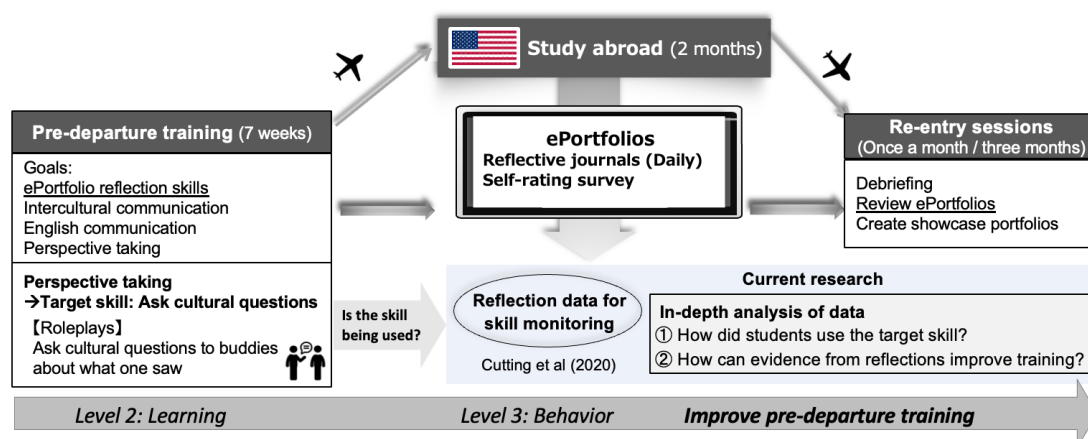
Study abroad (2 months)

Pre-departure training (7 weeks)

Goals:
ePortfolio reflection skills
Intercultural communication
English communication
Perspective taking

Perspective taking
→Target skill: Ask cultural questions
【Roleplays】
Ask cultural questions to buddies about what one saw

ePortfolios
Reflective journals (Daily)
Self-rating survey

Re-entry sessions
(Once a month / three months)

Debriefing
Review ePortfolios
Create showcase portfolios

Is the skill being used?

Reflection data for skill monitoring

Cutting et al (2020)

Current research

In-depth analysis of data
① How did students use the target skill?
② How can evidence from reflections improve training?

Level 2: Learning
Level 3: Behavior
Improve pre-departure training